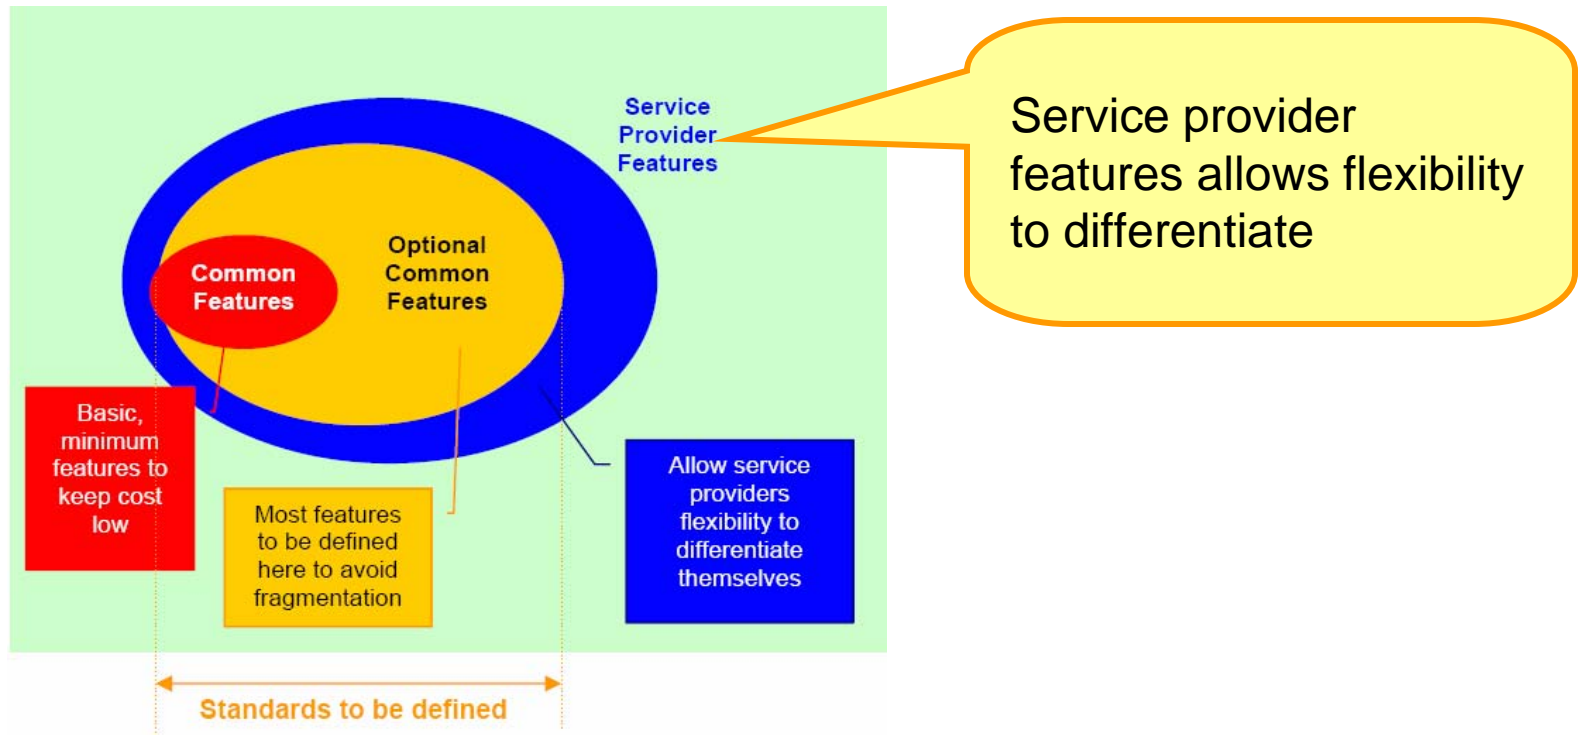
Service Provider Features

Service provider features allows flexibility to differentiate

Common Features

Optional Common Features

Basic, minimum features to keep cost low

Most features to be defined here to avoid fragmentation

Allow service providers flexibility to differentiate themselves

Standards to be defined